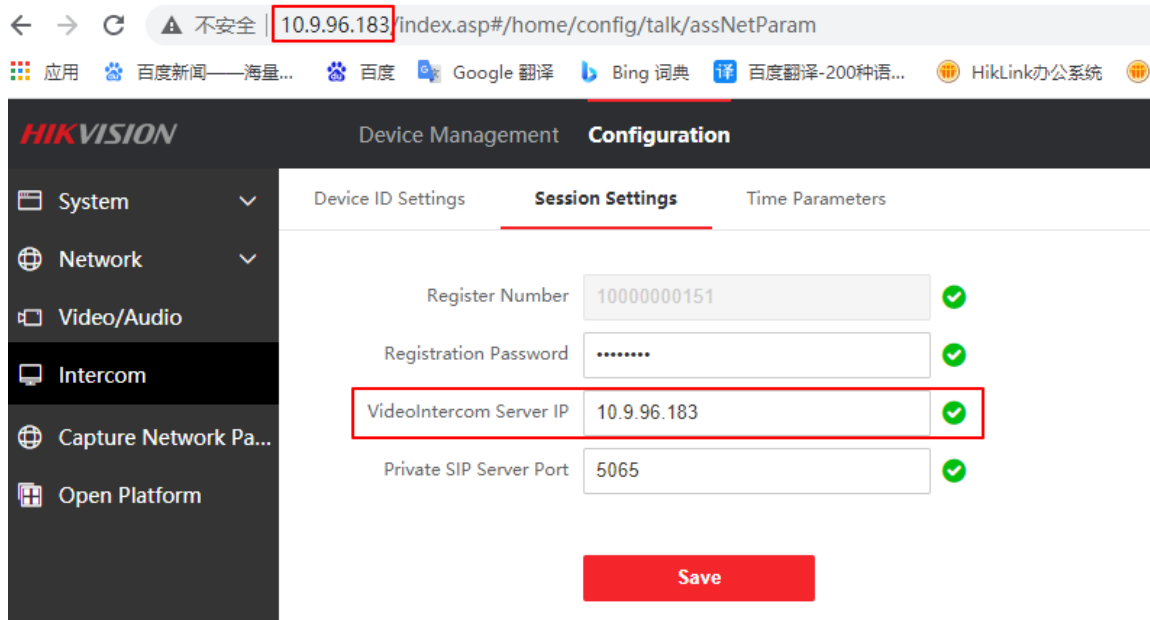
不安全 | 10.9.96.183/index.asp#/home/config/talk/assNetParam

应用 百度新闻——海量... 百度 Google 翻译 Bing 词典 百度翻译-200种语... HikLink办公系统

HIKVISION

Device Management Configuration

System
Network
Video/Audio
Intercom
Capture Network Pa...
Open Platform

Device ID Settings Session Settings Time Parameters

Register Number 10000000151
Registration Password ••••••••
VideoIntercom Server IP 10.9.96.183
Private SIP Server Port 5065

Save